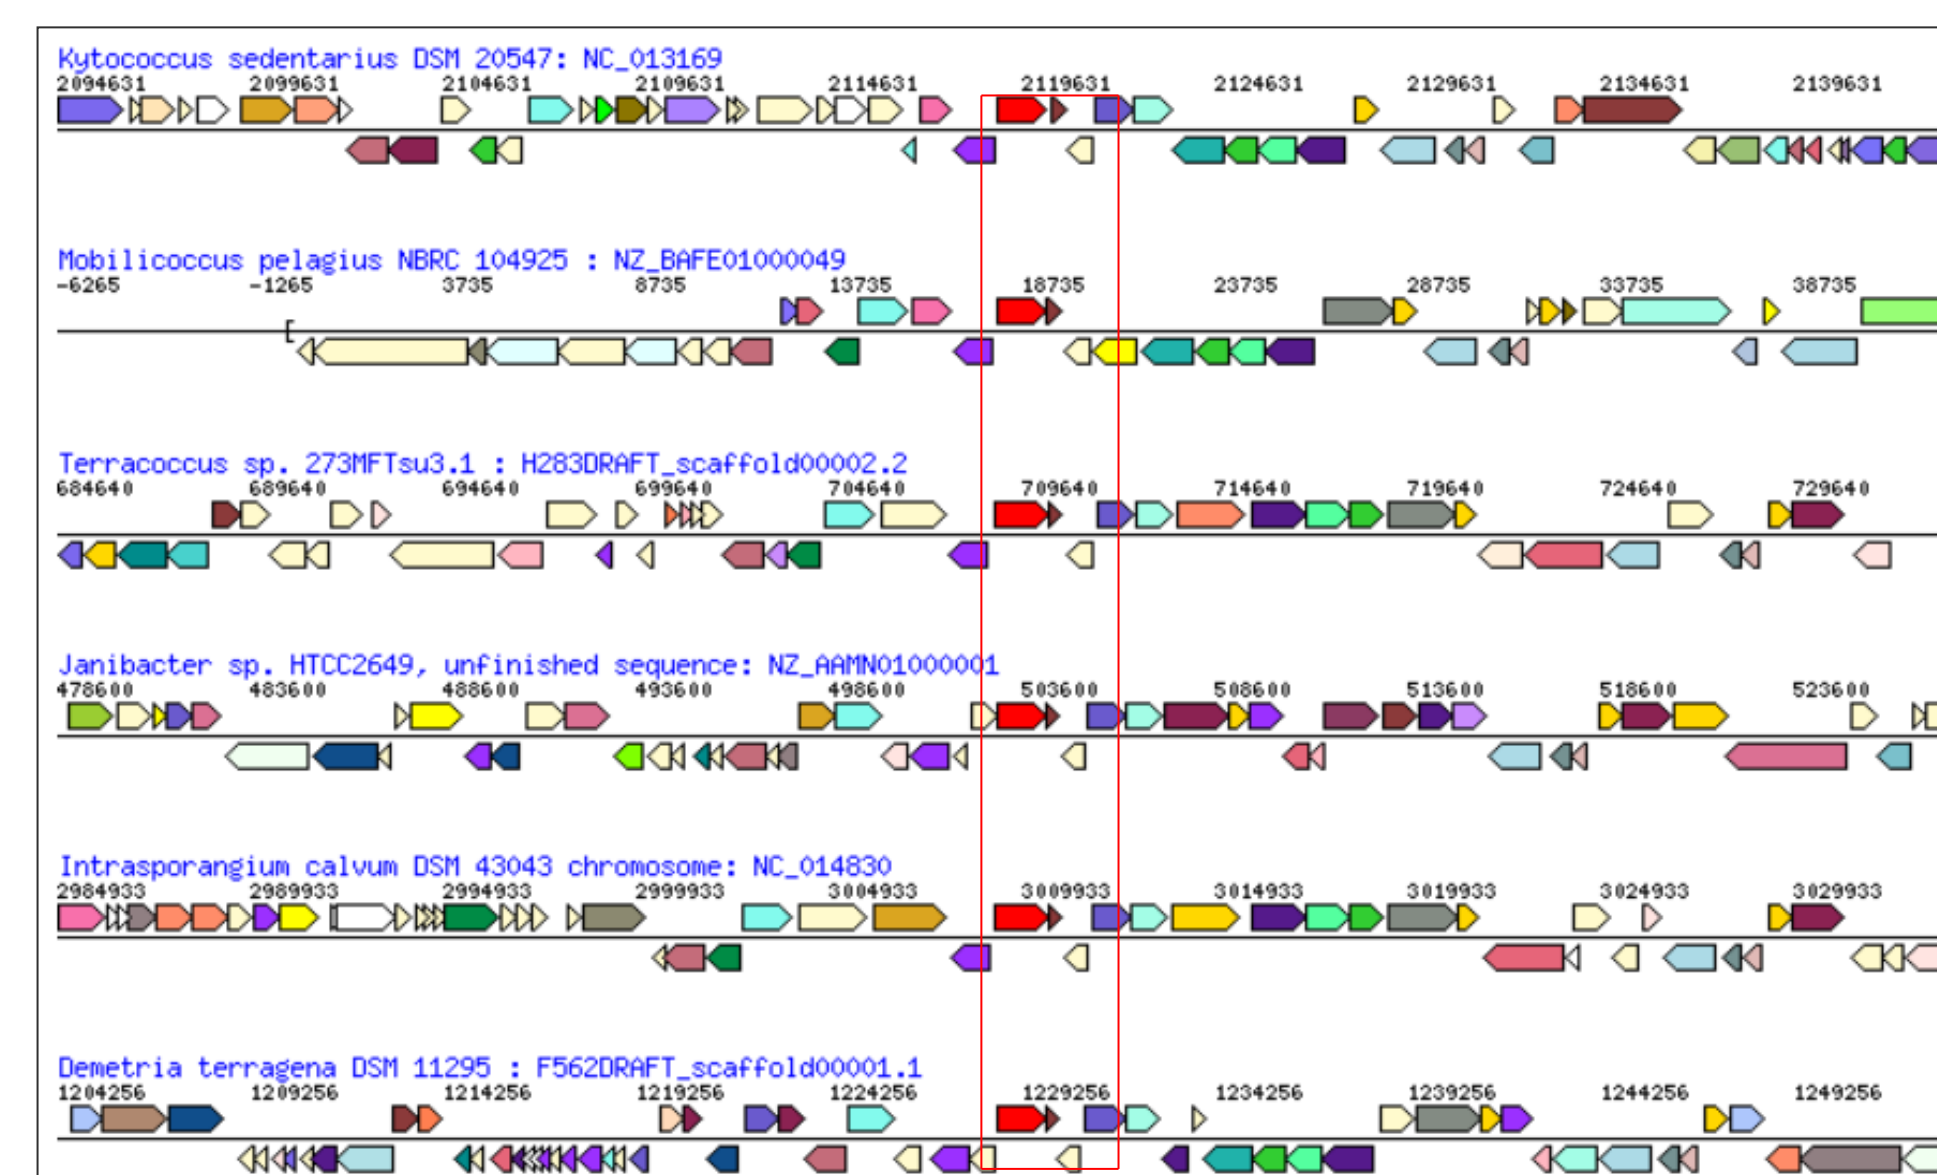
Kytococcus sedentarius DSM 20547: NC_013169
2094631 2099631 2104631 2109631 2114631 2119631 2124631 2129631 2134631 2139631

Mobilicoccus pelagius NBRC 104925 : NZ_BAFE01000049
-6265 -1265 3735 8735 13735 18735 23735 28735 33735 38735

Terracoccus sp. 273MFTsu3.1 : H283DRAFT_scaffold00002.2
684640 689640 694640 699640 704640 709640 714640 719640 724640 729640

Janibacter sp. HTCC2649, unfinished sequence: NZ_AAMN01000001
478600 483600 488600 493600 498600 503600 508600 513600 518600 523600

Intrasporangium calvum DSM 43043 chromosome: NC_014830
2984933 2989933 2994933 2999933 3004933 3009933 3014933 3019933 3024933 3029933

Demetria terragena DSM 11295 : F562DRAFT_scaffold00001.1
1204256 1209256 1214256 1219256 1224256 1229256 1234256 1239256 1244256 1249256